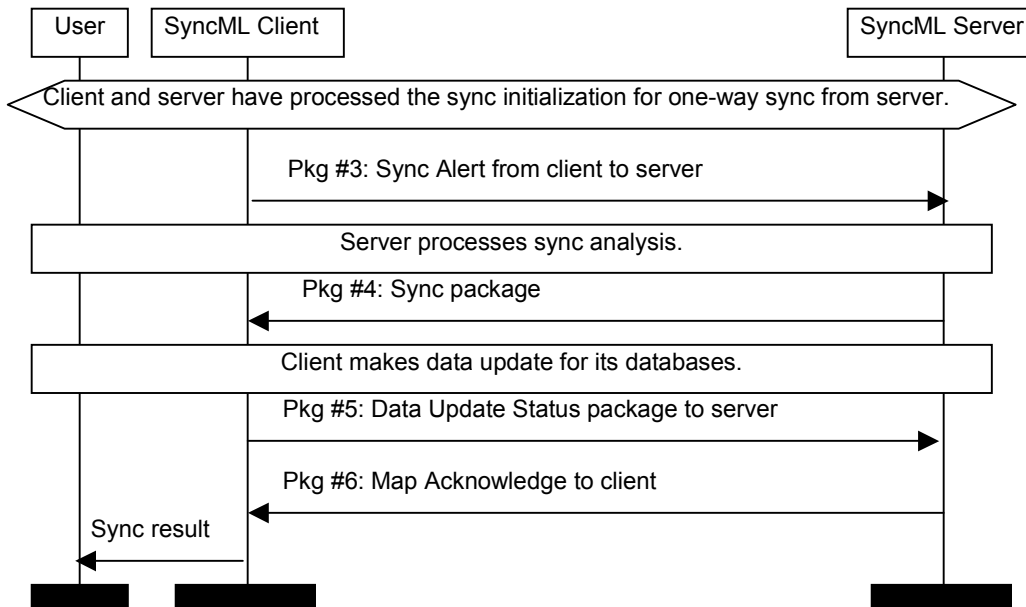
User

SyncML Client

SyncML Server

Client and server have processed the sync initialization for one-way sync from server.

Pkg #3: Sync Alert from client to server

Server processes sync analysis.

Pkg #4: Sync package

Client makes data update for its databases.

Pkg #5: Data Update Status package to server

Pkg #6: Map Acknowledge to client

Sync result